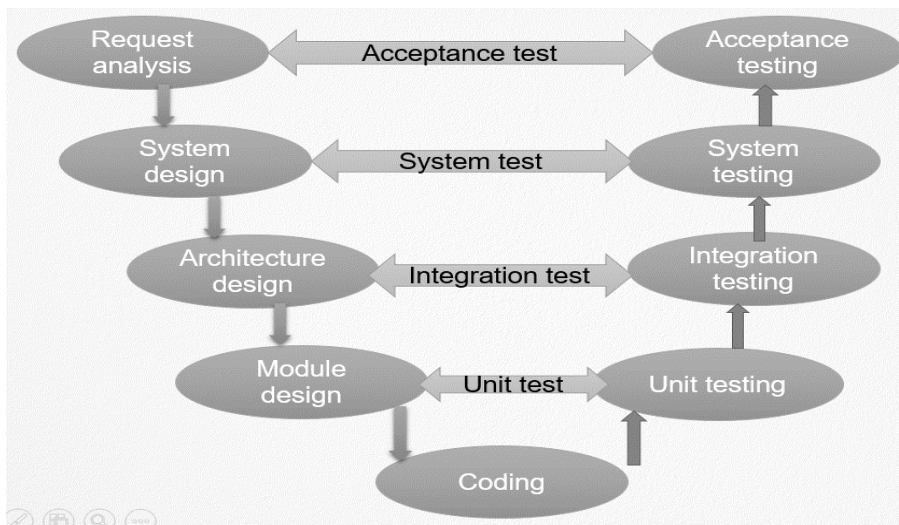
Request analysis

Acceptance test

Acceptance testing

System design

System test

System testing

Architecture design

Integration test

Integration testing

Module design

Unit test

Unit testing

Coding